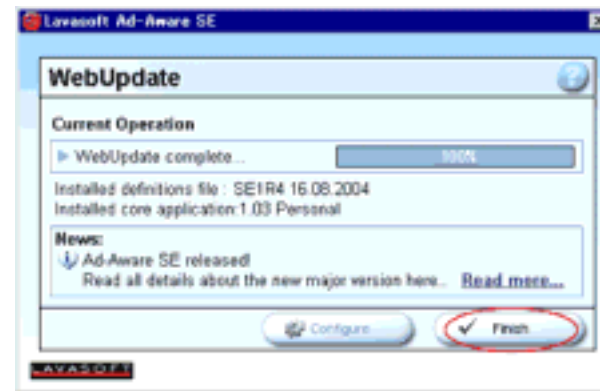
Lavasoft Ad-Aware SE

WebUpdate

Current Operation

WebUpdate complete...

100%

Installed definitions file : SE1R4 16.08.2004
Installed core application:1.03 Personal

News:
Ad-Aware SE released!
Read all details about the new major version here..
Read more...

Configure

Finish

LAVASOFT